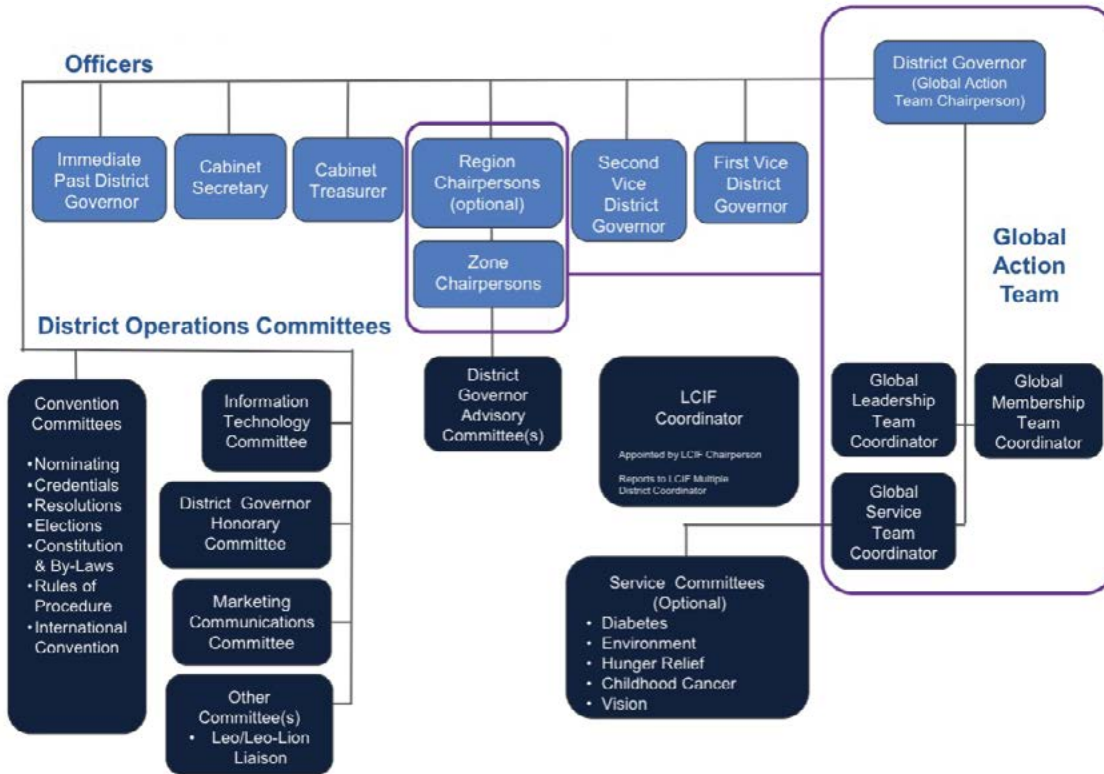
Officers

Immediate Past District Governor

Cabinet Secretary

Cabinet Treasurer

Region Chairpersons (optional)

Zone Chairpersons

Second Vice District Governor

First Vice District Governor

District Governor (Global Action Team Chairperson)

Global Action Team

District Operations Committees

Convention Committees
•Nominating
•Credentials
•Resolutions
•Elections
•Constitution & By-Laws
•Rules of Procedure
•International Convention

Information Technology Committee

District Governor Honorary Committee

Marketing Communications Committee

Other Committee(s)
• Leo/Leo-Lion Liaison

District Governor Advisory Committee(s)

LCIF Coordinator
Appointed by LCIF Chairperson
Reports to LCIF Multiple District Coordinator

Global Leadership Team Coordinator

Global Membership Team Coordinator

Global Service Team Coordinator

Service Committees (Optional)
• Diabetes
• Environment
• Hunger Relief
• Childhood Cancer
• Vision